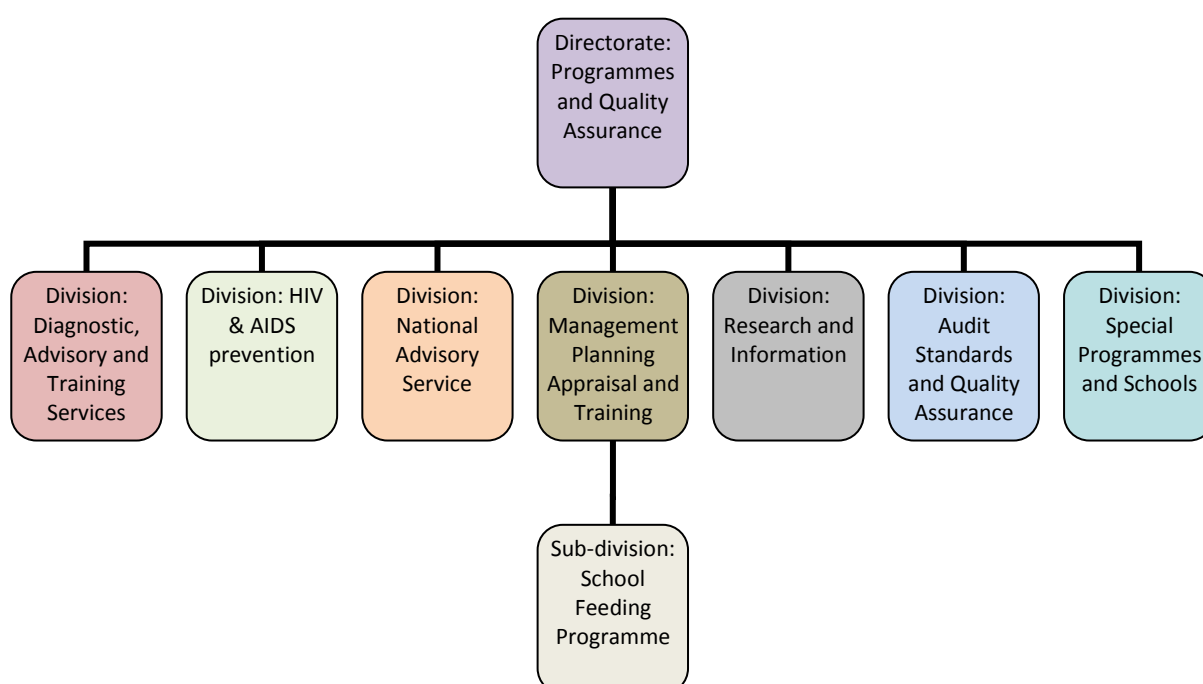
Directorate: Programmes and Quality Assurance

Division: Diagnostic, Advisory and Training Services

Division: HIV & AIDS prevention

Division: National Advisory Service

Division: Management Planning Appraisal and Training

Division: Research and Information

Division: Audit Standards and Quality Assurance

Division: Special Programmes and Schools

Sub-division: School Feeding Programme